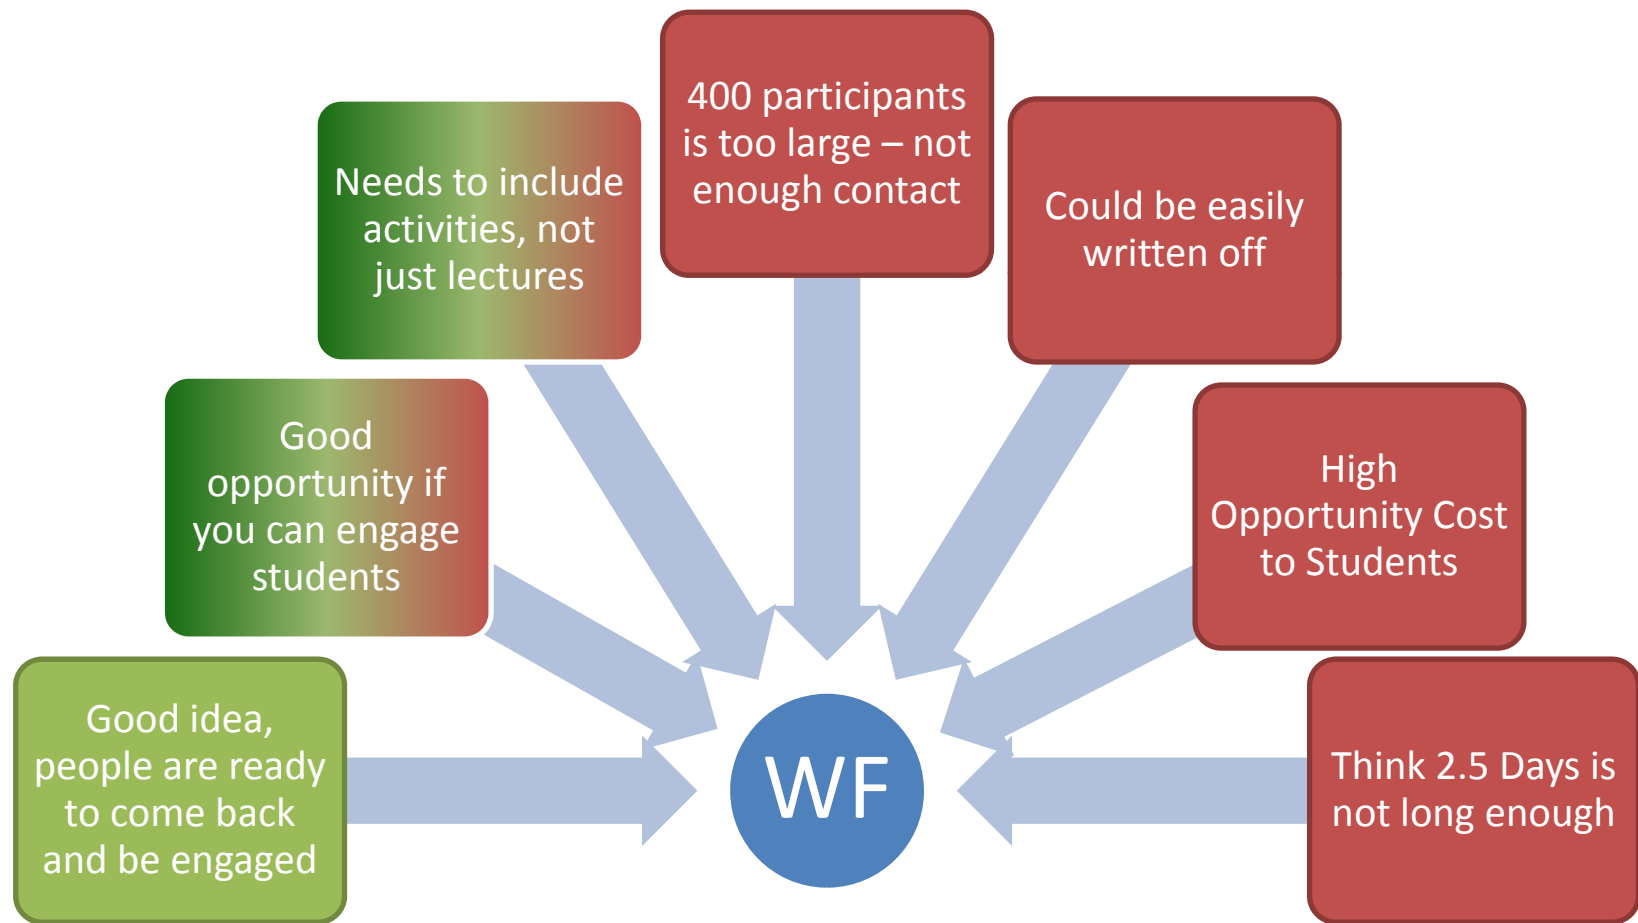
Good idea, people are ready to come back and be engaged

Good opportunity if you can engage students

Needs to include activities, not just lectures

400 participants is too large – not enough contact

Could be easily written off

High Opportunity Cost to Students

Think 2.5 Days is not long enough

WF